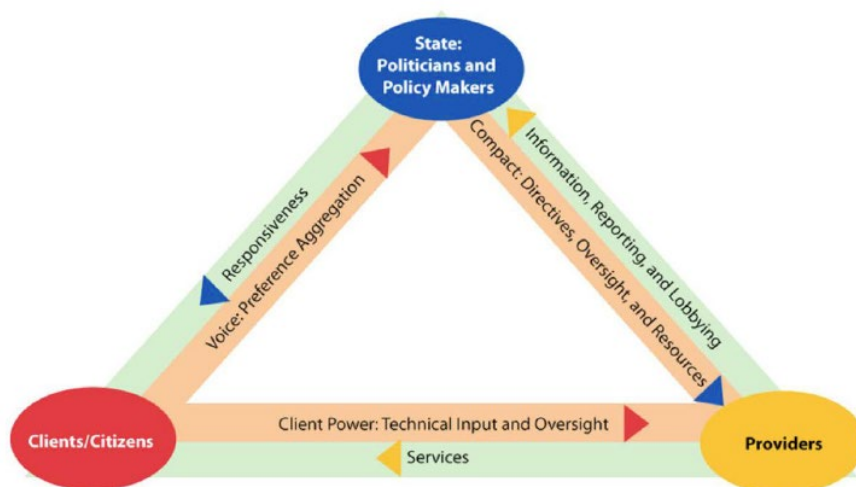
State: Politicians and Policy Makers

Responsiveness

Voice: Preference Aggregation

Information, Reporting, and Lobbying

Compact: Directives, Oversight, and Resources

Clients/Citizens

Client Power: Technical Input and Oversight

Services

Providers